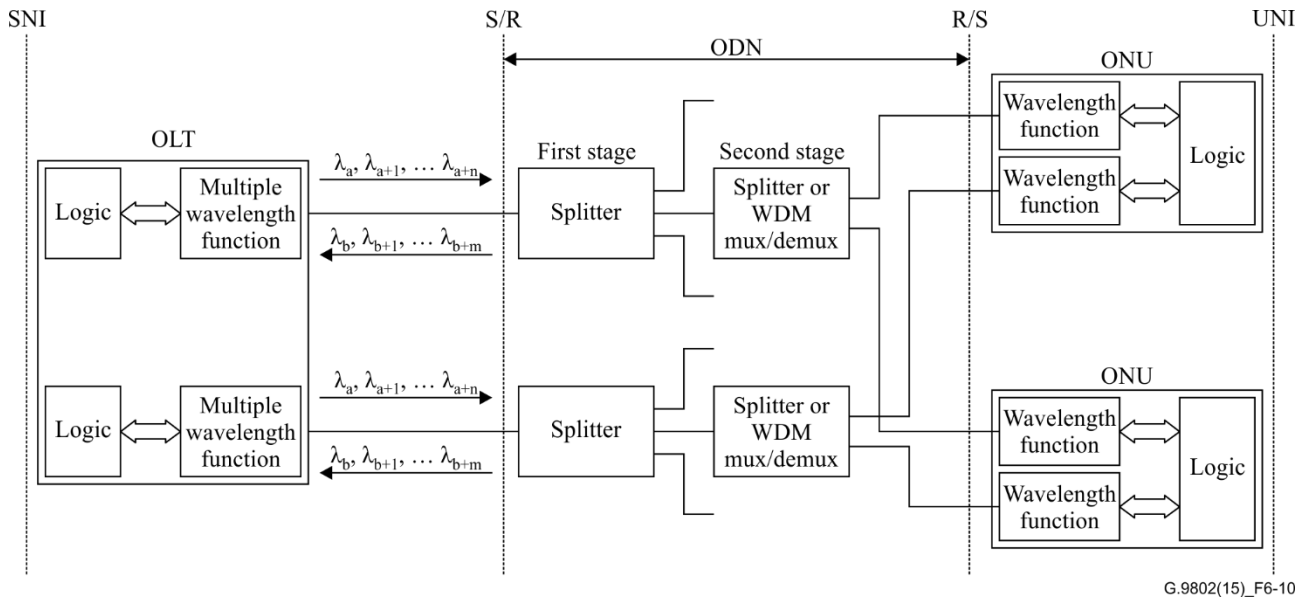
SNI

S/R

R/S

UNI

ODN

ONU

OLT

First stage

Second stage

Wavelength function

Logic

Wavelength function

Logic

Multiple wavelength function

$\lambda_a, \lambda_{a+1}, \dots \lambda_{a+n}$

$\lambda_b, \lambda_{b+1}, \dots \lambda_{b+m}$

Splitter

Splitter or WDM mux/demux

ONU

Logic

Multiple wavelength function

$\lambda_a, \lambda_{a+1}, \dots \lambda_{a+n}$

$\lambda_b, \lambda_{b+1}, \dots \lambda_{b+m}$

Splitter

Splitter or WDM mux/demux

Wavelength function

Logic

Wavelength function

G.9802(15)_F6-10